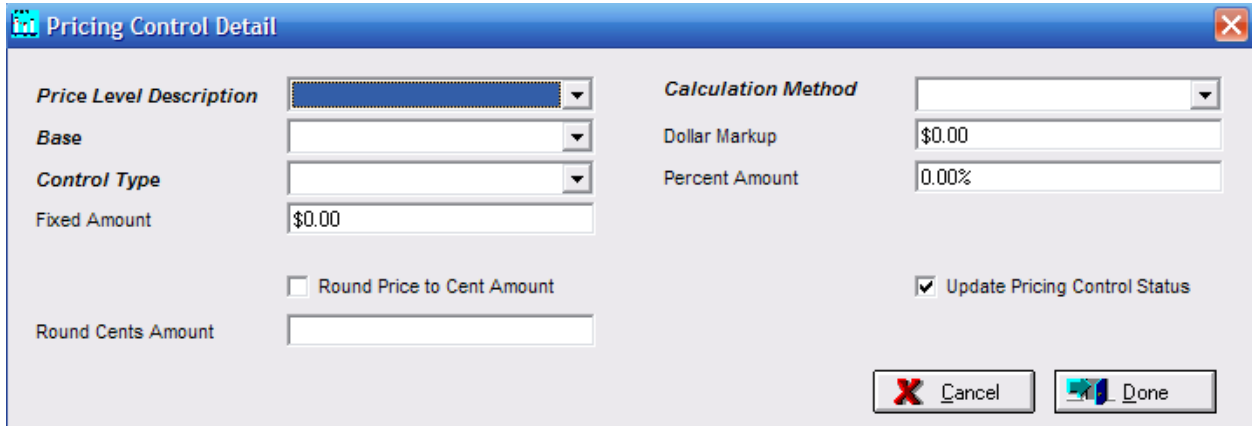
Pricing Control Detail

Price Level Description

Base

Control Type

Fixed Amount $0.00

Calculation Method

Dollar Markup $0.00

Percent Amount 0.00%

Round Price to Cent Amount

Update Pricing Control Status

Round Cents Amount

Cancel

Done